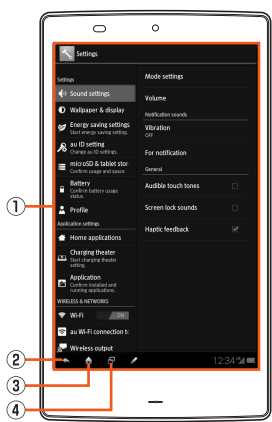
Settings

Settings

Sound settings

Wallpaper & display

Energy saving settings
Start energy saving setting.

au ID setting
Change au ID settings.

microSD & tablet stor
Confirm usage and space.

Battery
Confirm battery usage status.

Profile

Application settings

Home applications

Charging theater
Start charging theater setting.

Application
Confirm installed and running applications.

WIRELESS & NETWORKS

Wi-Fi ON

au Wi-Fi connection t

Wireless output

Mode settings

Volume

Notification sounds

Vibration
OFF

For notification

General

Audible touch tones

Screen lock sounds

Haptic feedback

12:34

①
②
③
④